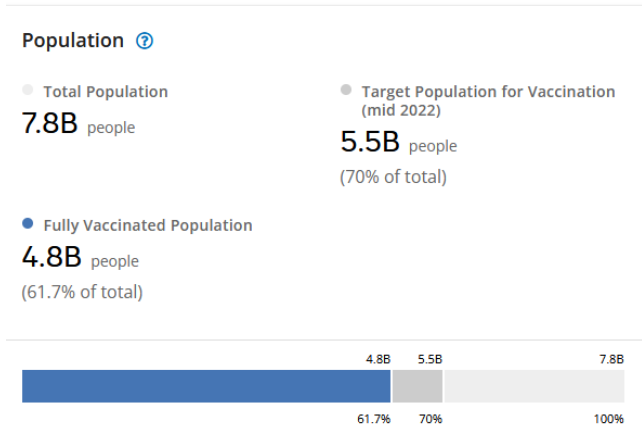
Population ?

Total Population
7.8B people

Target Population for Vaccination (mid 2022)
5.5B people
(70% of total)

Fully Vaccinated Population
4.8B people
(61.7% of total)

4.8B 5.5B 7.8B

61.7% 70% 100%